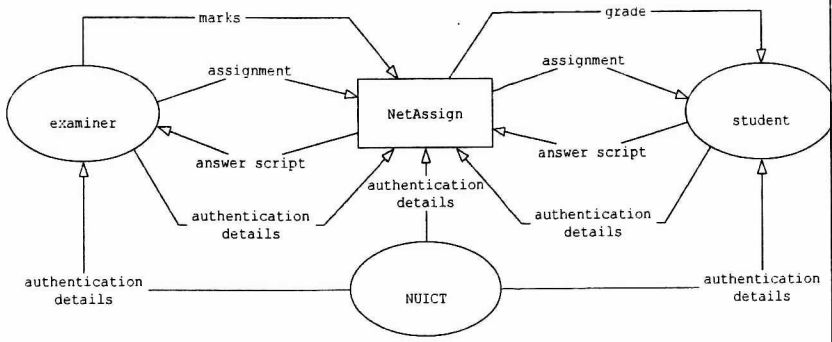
marks

grade

assignment

assignment

examiner

NetAssign

student

answer script

answer script

authentication details

authentication details

authentication details

authentication details

NUICT

authentication details